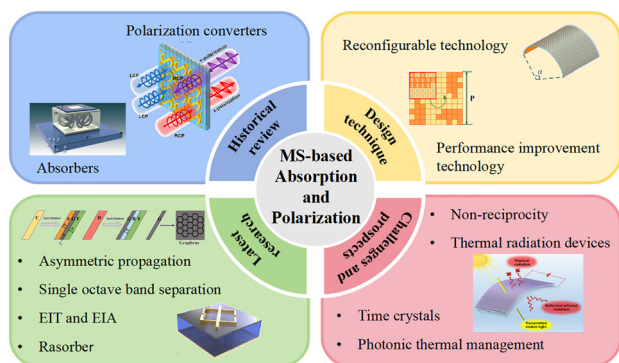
Polarization converters

LCP

RCP

LCP

RCP

x-polarization

y-polarization

Absorbers

Reconfigurable technology

P

Performance improvement technology

Historical review

Design technique

MS-based Absorption and Polarization

Latest research

Challenges and prospects

Graphene

• Asymmetric propagation

• Single octave band separation

• EIT and EIA

• Rasorber

• Non-reciprocity

• Thermal radiation devices

• Time crystals

• Photonic thermal management